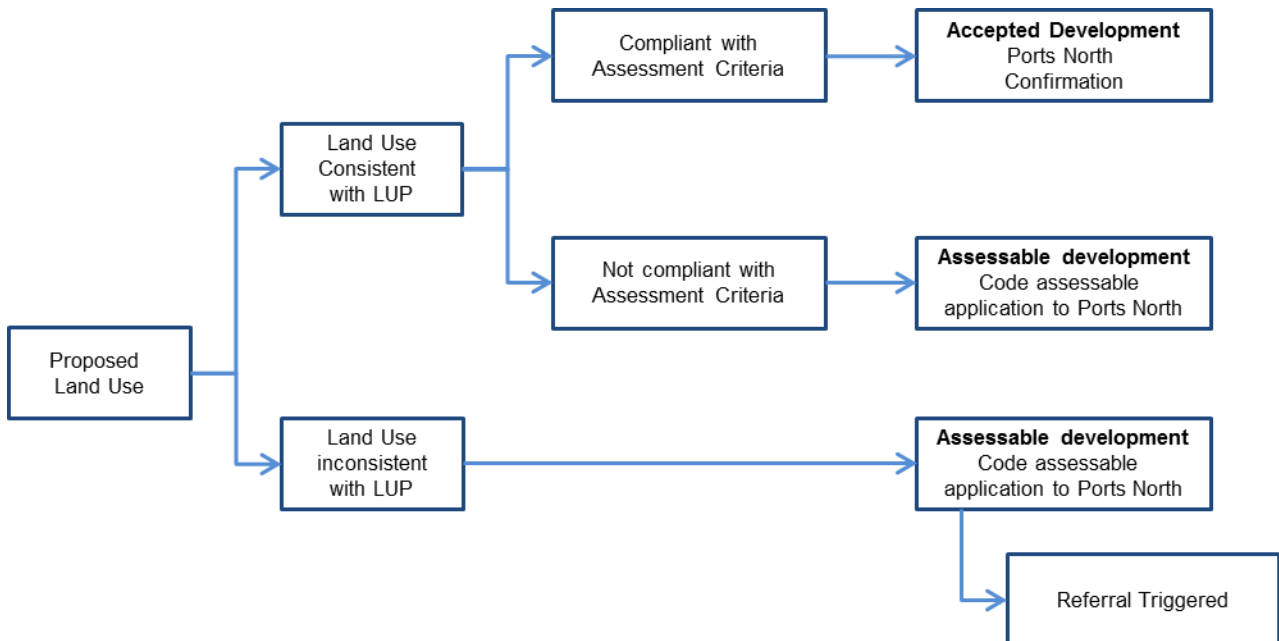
Proposed Land Use

Land Use Consistent with LUP

Land Use inconsistent with LUP

Compliant with Assessment Criteria

Not compliant with Assessment Criteria

**Accepted Development**
Ports North Confirmation

**Assessable development**
Code assessable application to Ports North

**Assessable development**
Code assessable application to Ports North

Referral Triggered